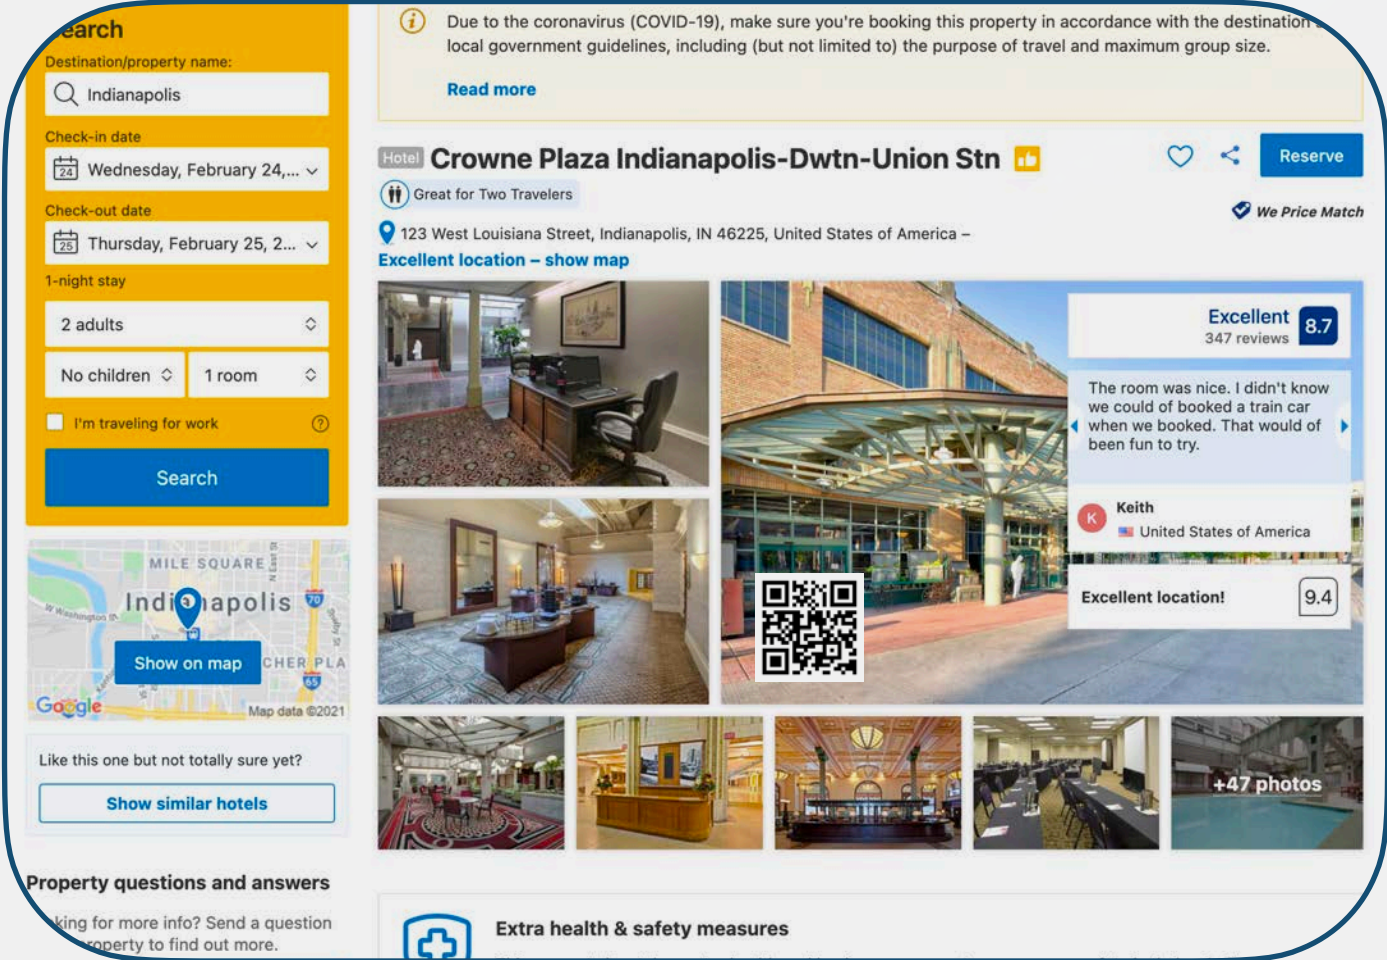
earch
Destination/property name:
Indianapolis
Check-in date
24 Wednesday, February 24,...
Check-out date
25 Thursday, February 25, 2...
1-night stay
2 adults
No children
1 room
I'm traveling for work
Search

MILE SQUARE
Indianapolis
W Washington St
70
65
CHER PLA
Show on map
Google
Map data ©2021

Like this one but not totally sure yet?
Show similar hotels

Property questions and answers
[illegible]king for more info? Send a question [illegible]roperty to find out more.

Due to the coronavirus (COVID-19), make sure you're booking this property in accordance with the destination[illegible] local government guidelines, including (but not limited to) the purpose of travel and maximum group size.
Read more

Hotel Crowne Plaza Indianapolis-Dwtn-Union Stn
Reserve
Great for Two Travelers
We Price Match
123 West Louisiana Street, Indianapolis, IN 46225, United States of America –
Excellent location – show map

Excellent
347 reviews
8.7

The room was nice. I didn't know we could of booked a train car when we booked. That would of been fun to try.

K Keith
United States of America

Excellent location! 9.4

+47 photos

Extra health & safety measures